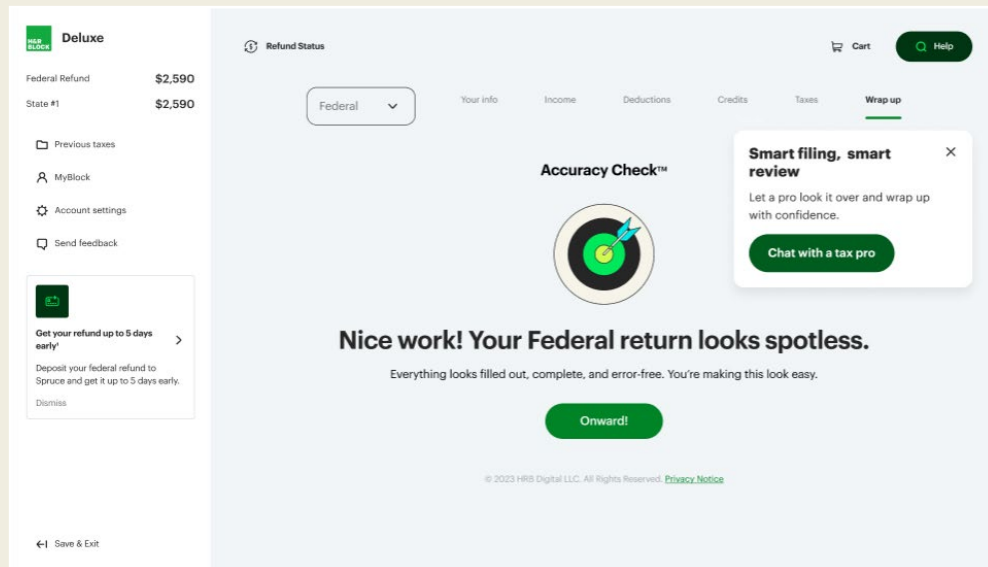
H&R BLOCK Deluxe

Federal Refund $2,590
State #1 $2,590

Previous taxes
MyBlock
Account settings
Send feedback

Get your refund up to 5 days early¹

Deposit your federal refund to Spruce and get it up to 5 days early.

Dismiss

Save & Exit

Refund Status

Cart
Help

Federal

Your info
Income
Deductions
Credits
Taxes
Wrap up

Smart filing, smart review

Let a pro look it over and wrap up with confidence.

Chat with a tax pro

Accuracy Check™

Nice work! Your Federal return looks spotless.

Everything looks filled out, complete, and error-free. You're making this look easy.

Onward!

© 2023 HRB Digital LLC. All Rights Reserved. Privacy Notice